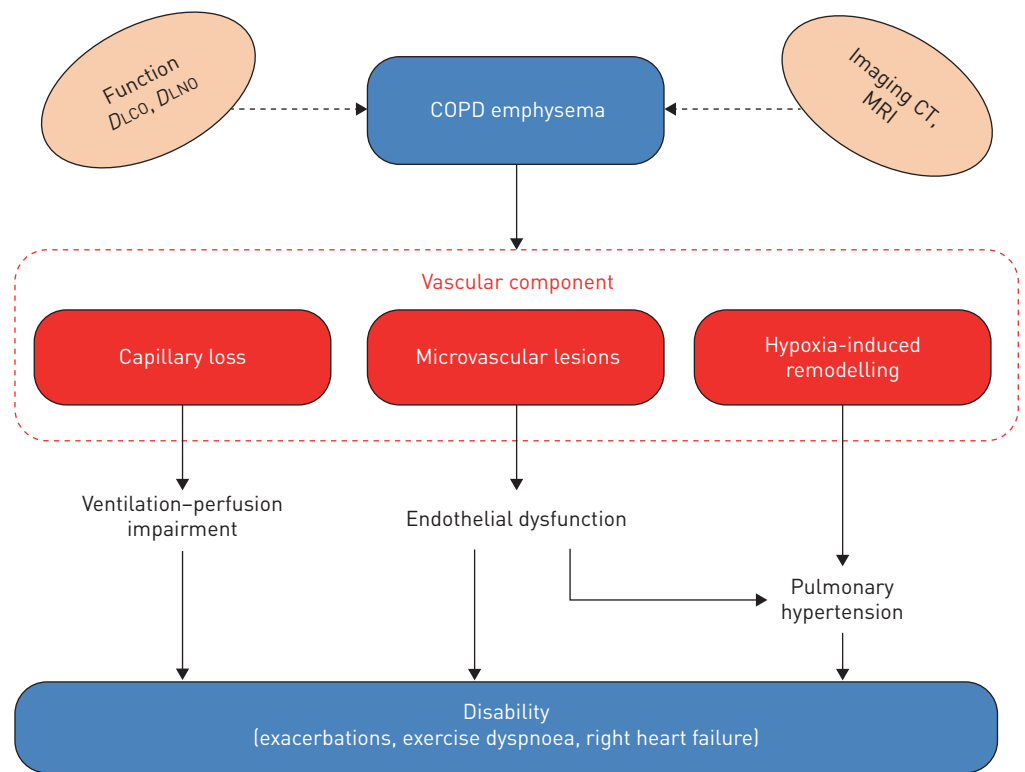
Function
$D_{LCO}$, $D_{LNO}$

COPD emphysema

Imaging CT, MRI

Vascular component

Capillary loss

Microvascular lesions

Hypoxia-induced remodelling

Ventilation–perfusion impairment

Endothelial dysfunction

Pulmonary hypertension

Disability
(exacerbations, exercise dyspnoea, right heart failure)